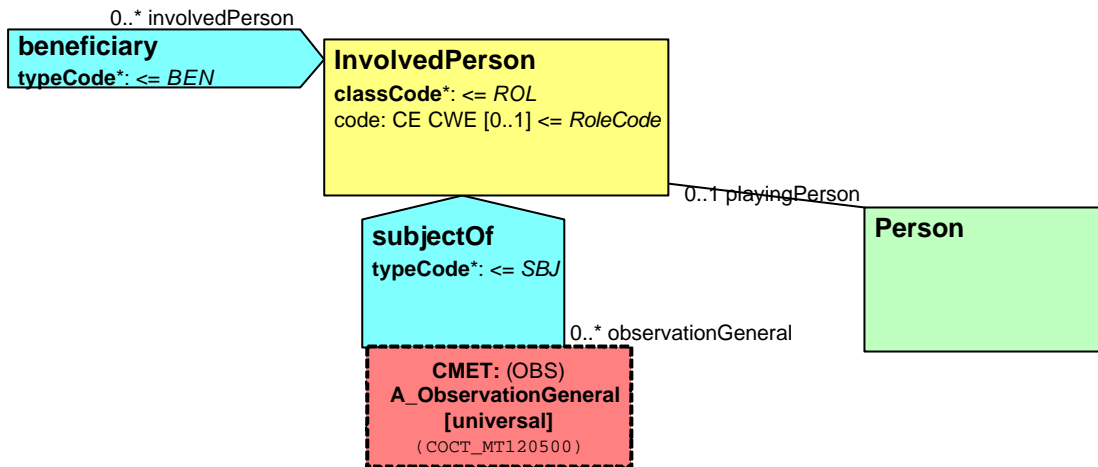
0..* involvedPerson

beneficiary
typeCode*: <= BEN

InvolvedPerson
classCode*: <= ROL
code: CE CWE [0..1] <= RoleCode

0..1 playingPerson

Person

subjectOf
typeCode*: <= SBJ

0..* observationGeneral

CMET: (OBS)
A_ObservationGeneral
[universal]
(COCT_MT120500)